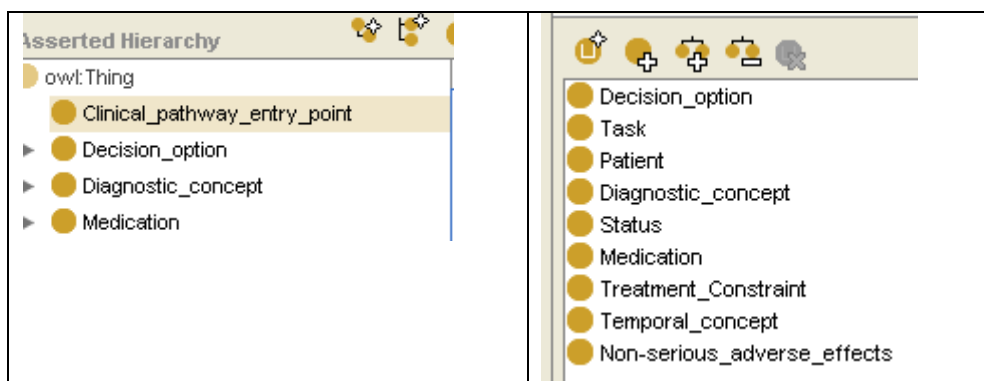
sserted Hierarchy

owl:Thing

Clinical_pathway_entry_point

Decision_option

Diagnostic_concept

Medication

Decision_option

Task

Patient

Diagnostic_concept

Status

Medication

Treatment_Constraint

Temporal_concept

Non-serious_adverse_effects